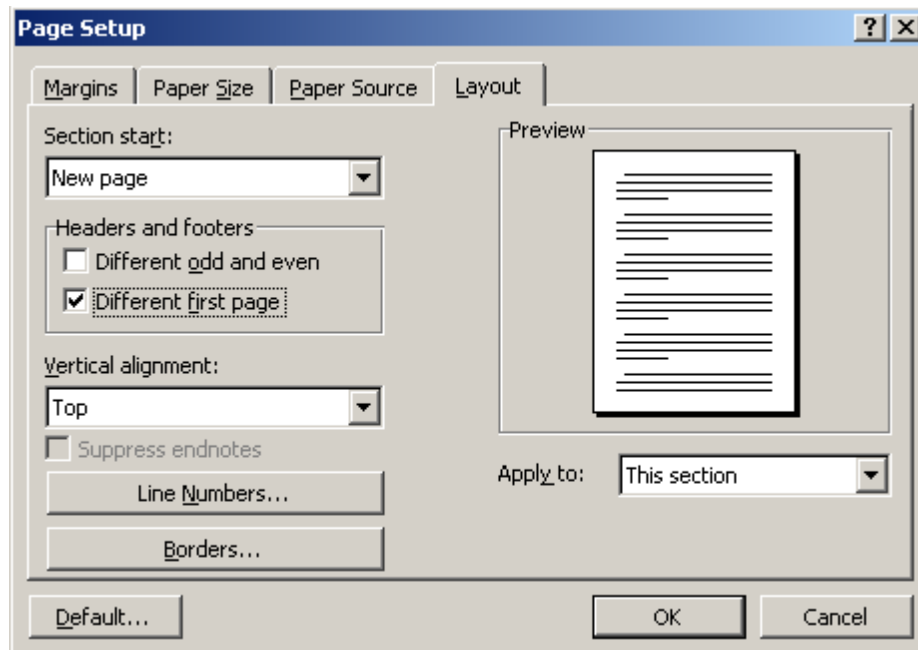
Page Setup

?

×

Margins

Paper Size

Paper Source

Layout

Section start:

New page

Headers and footers

Different odd and even

Different first page

Vertical alignment:

Top

Suppress endnotes

Line Numbers...

Borders...

Preview

Apply to:

This section

Default...

OK

Cancel